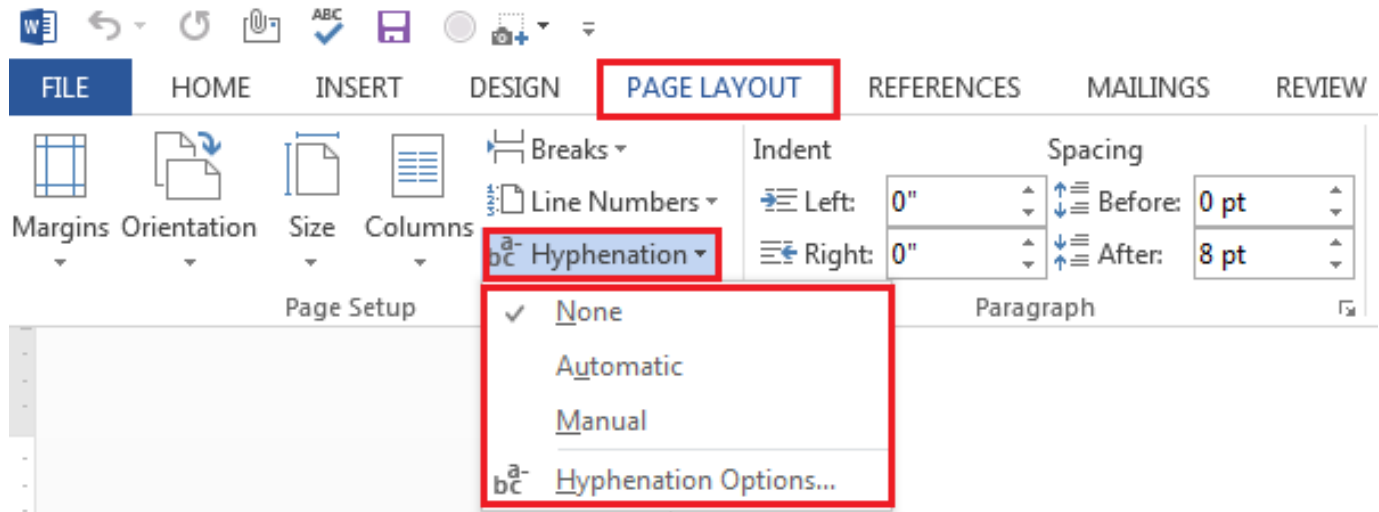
FILE HOME INSERT DESIGN PAGE LAYOUT REFERENCES MAILINGS REVIEW

Margins Orientation Size Columns

Breaks

Line Numbers

bc Hyphenation

Page Setup

Indent

Left: 0"

Right: 0"

Spacing

Before: 0 pt

After: 8 pt

Paragraph

None

Automatic

Manual

Hyphenation Options...